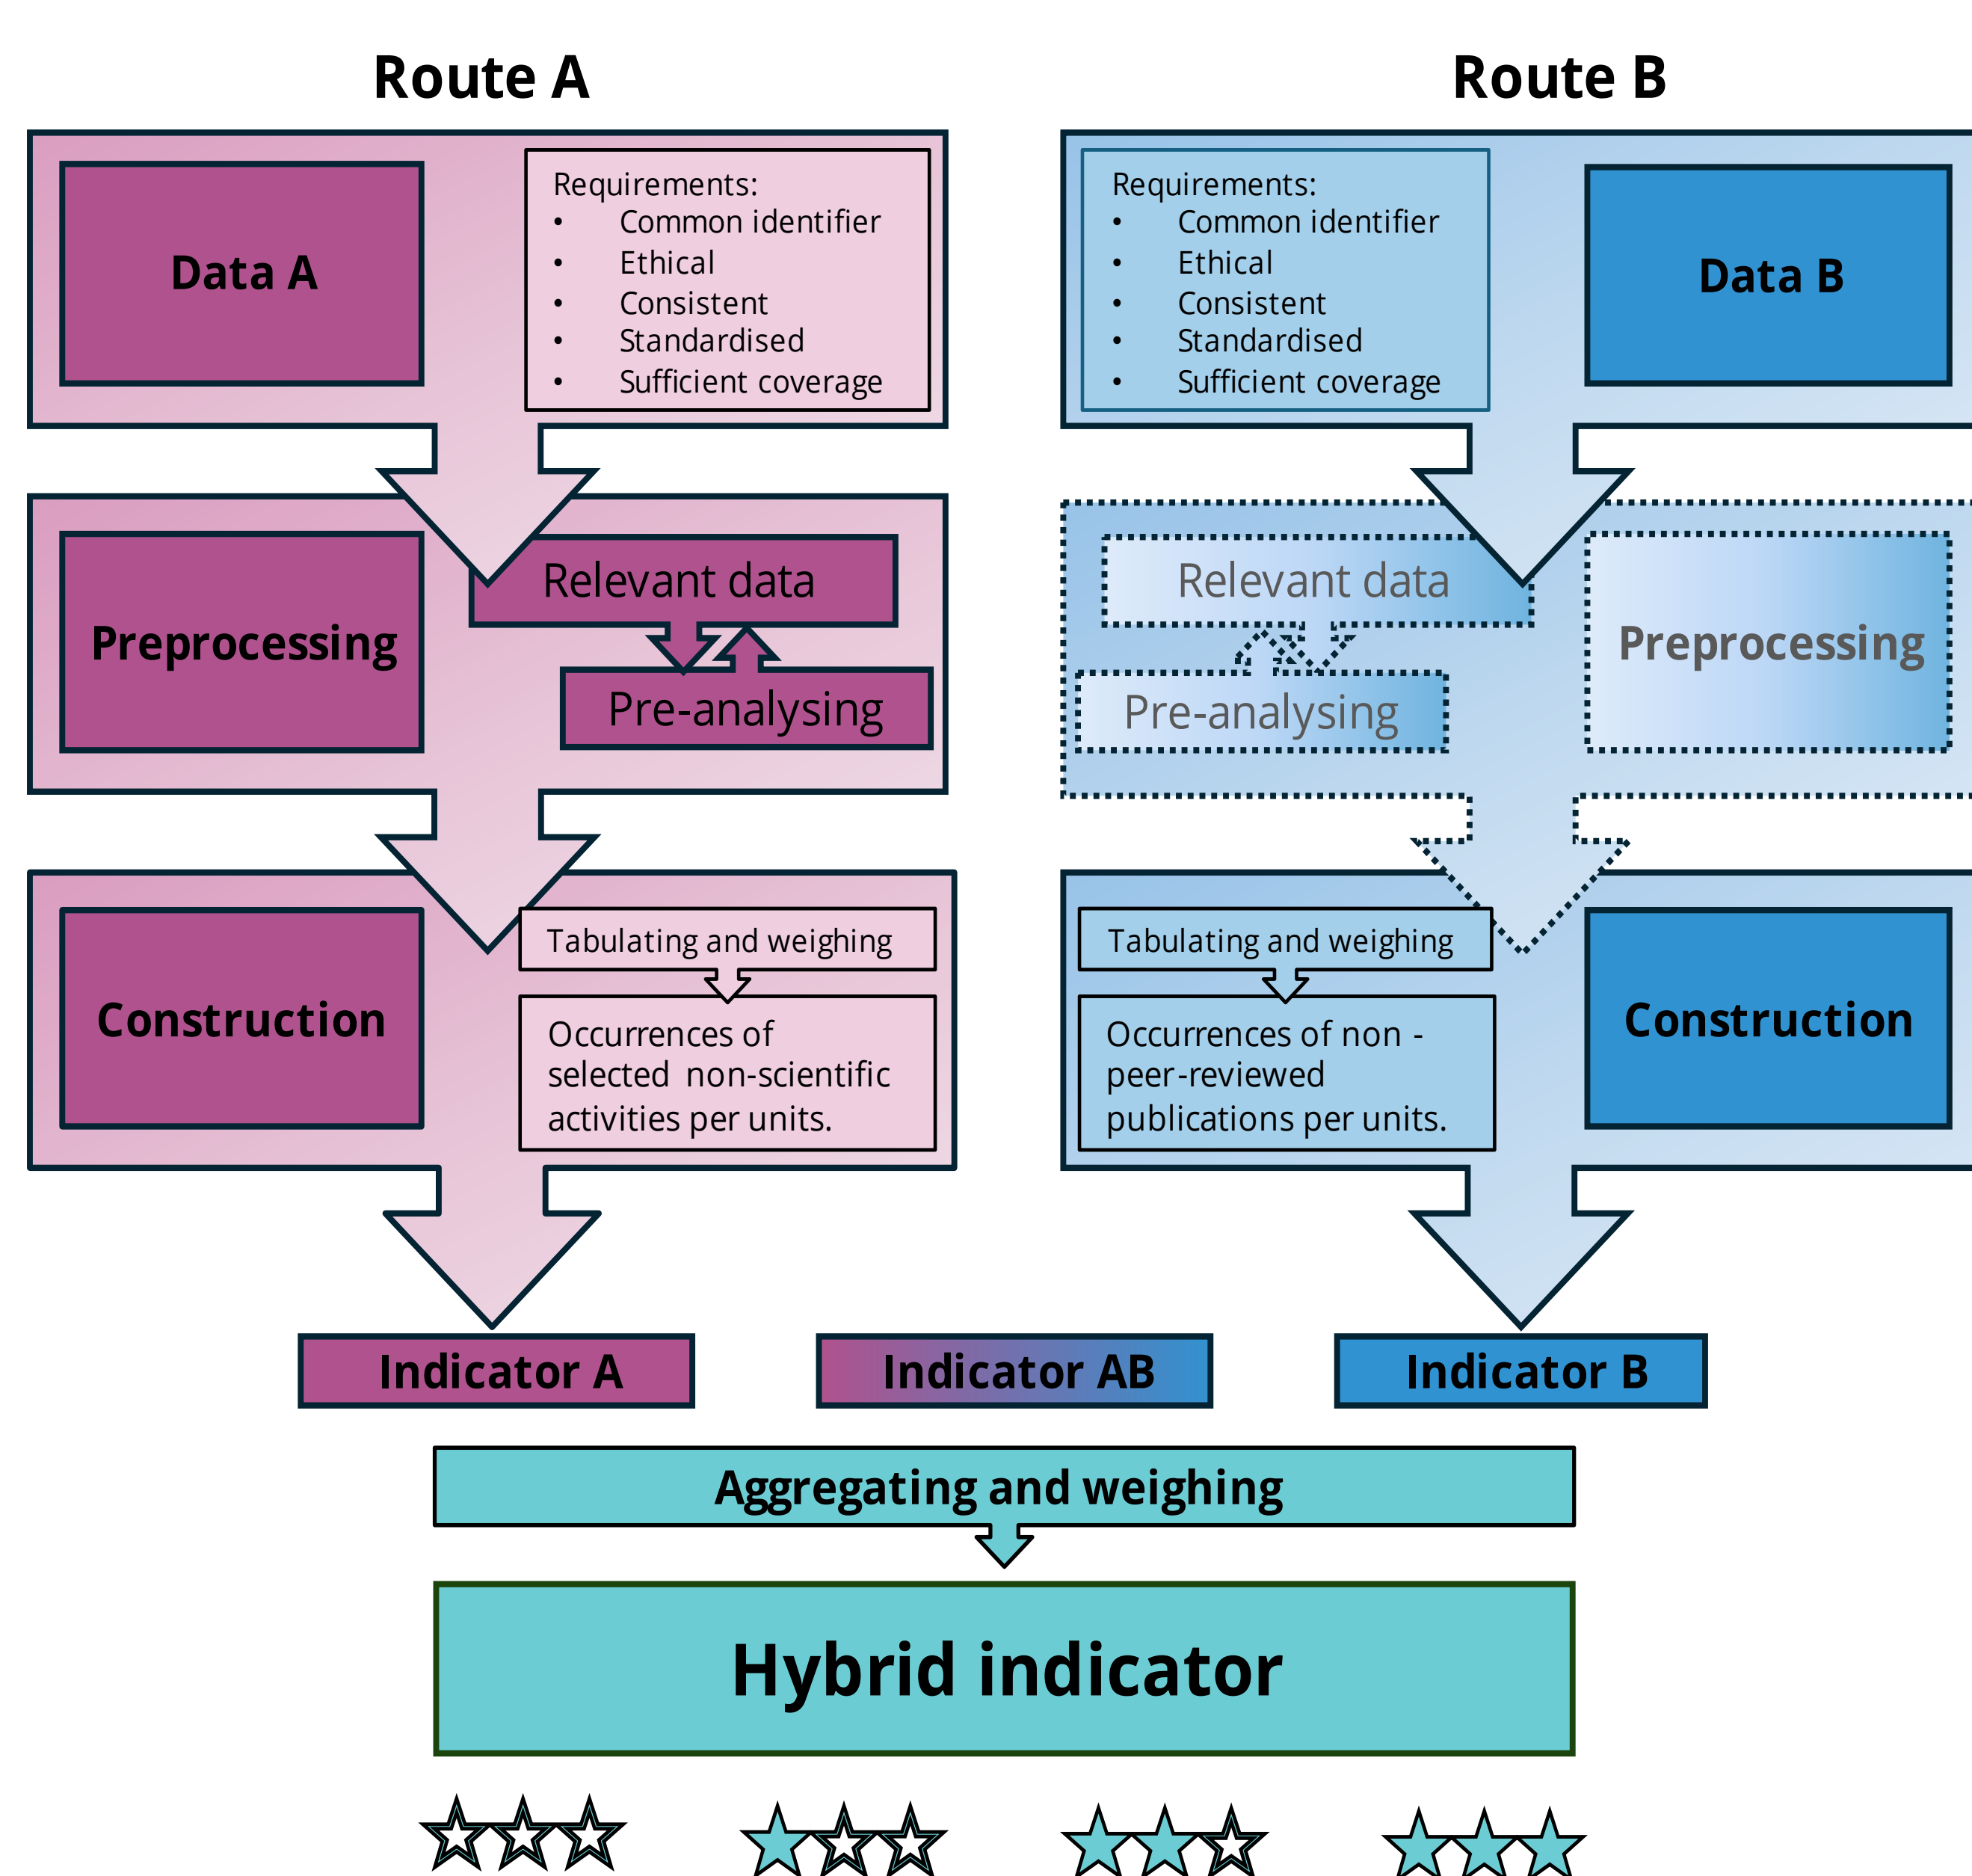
Route A

Route B

Data A

Requirements:
• Common identifier
• Ethical
• Consistent
• Standardised
• Sufficient coverage

Requirements:
• Common identifier
• Ethical
• Consistent
• Standardised
• Sufficient coverage

Data B

Preprocessing

Relevant data

Pre-analysing

Relevant data

Pre-analysing

Preprocessing

Construction

Tabulating and weighing

Occurrences of selected non-scientific activities per units.

Tabulating and weighing

Occurrences of non - peer-reviewed publications per units.

Construction

Indicator A

Indicator AB

Indicator B

Aggregating and weighing

Hybrid indicator